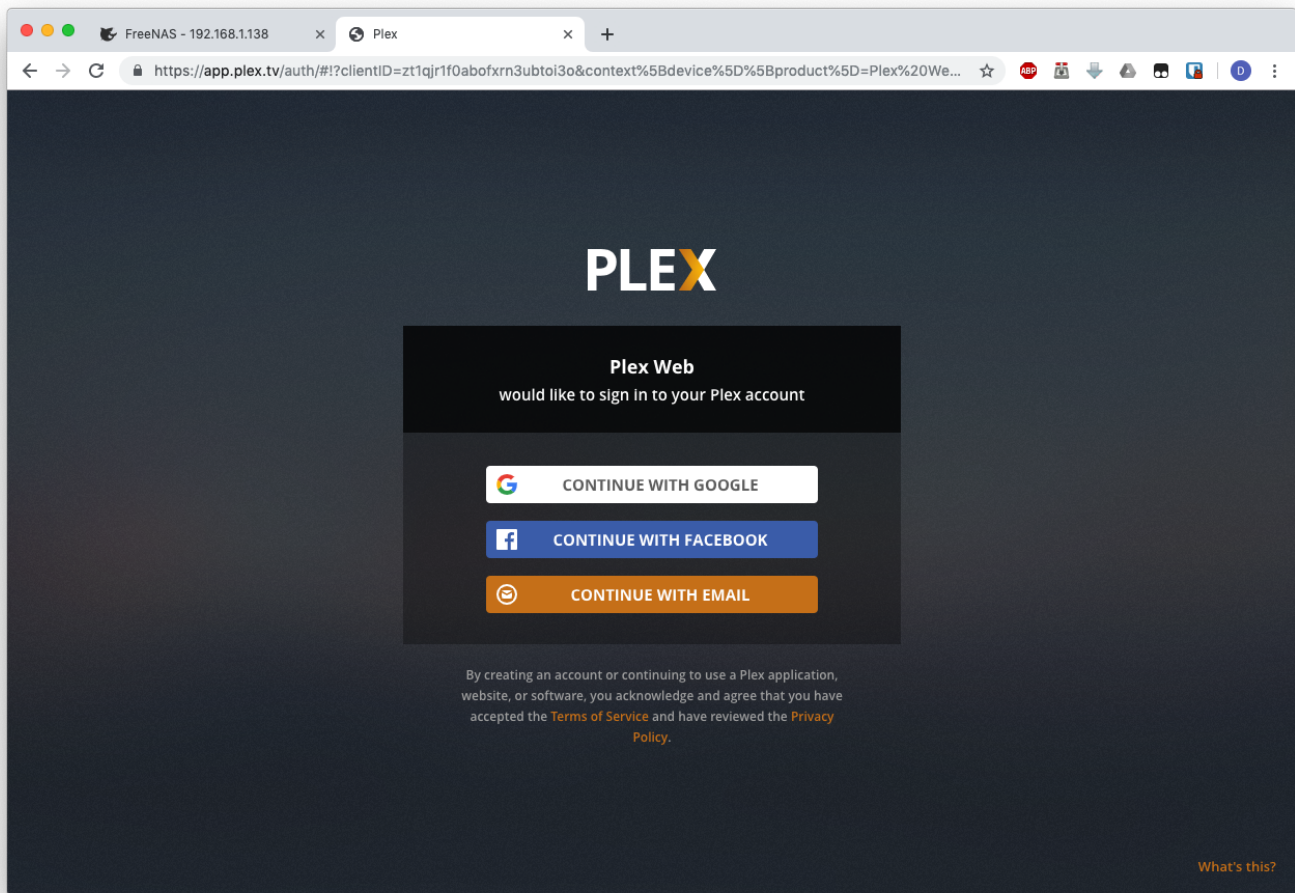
FreeNAS - 192.168.1.138

Plex

https://app.plex.tv/auth/#!?clientID=zt1qjr1f0abofxrn3ubtoi3o&context%5Bdevice%5D%5Bproduct%5D=Plex%20We...

ABP

D

PLEX

Plex Web
would like to sign in to your Plex account

CONTINUE WITH GOOGLE

CONTINUE WITH FACEBOOK

CONTINUE WITH EMAIL

By creating an account or continuing to use a Plex application, website, or software, you acknowledge and agree that you have accepted the Terms of Service and have reviewed the Privacy Policy.

What's this?